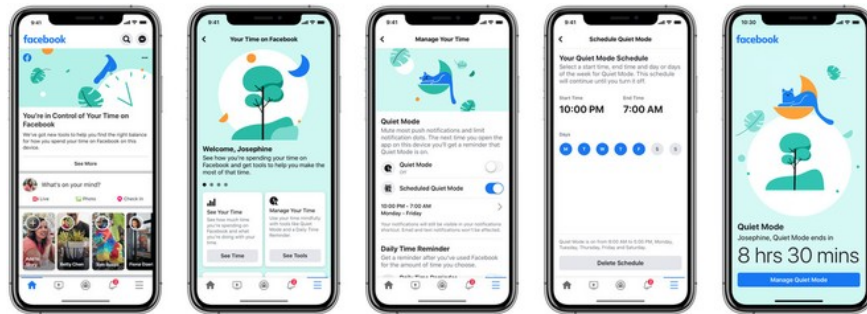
9:41

facebook

You're in Control of Your Time on Facebook

We've got new tools to help you find the right balance for how you spend your time on Facebook on this device.

See More

What's on your mind?

Live

Photo

Check In

9:41

Your Time on Facebook

Welcome, Josephine

See how you're spending your time on Facebook and get tools to help you make the most of that time.

See Your Time

Manage Your Time

See Time

See Tools

9:41

Manage Your Time

Quiet Mode

Mute most push notifications and limit notification dots. The next time you open the app on this device you'll get a reminder that Quiet Mode is on.

Quiet Mode

Off

Scheduled Quiet Mode

10:00 PM – 7:00 AM
Monday – Friday

Daily Time Reminder

Get a reminder after you've used Facebook for the amount of time you choose.

9:41

Schedule Quiet Mode

Your Quiet Mode Schedule

Select a start time, end time and day or days of the week for Quiet Mode. This schedule will continue until you turn it off.

Start Time
10:00 PM

End Time
7:00 AM

Days

M T W T F S S

Delete Schedule

10:30

facebook

Quiet Mode

Josephine, Quiet Mode ends in

8 hrs 30 mins

Manage Quiet Mode